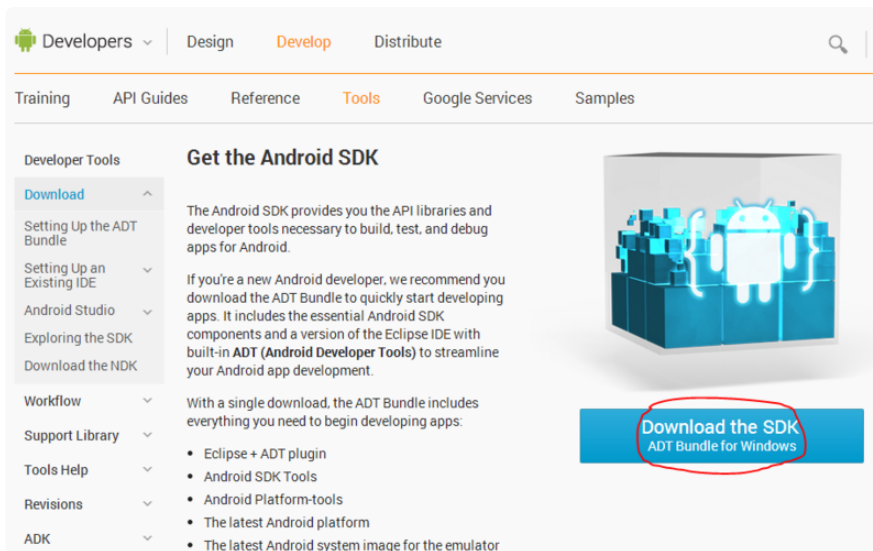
Developers Design Develop Distribute

Training API Guides Reference Tools Google Services Samples

Developer Tools

Download

Setting Up the ADT Bundle

Setting Up an Existing IDE

Android Studio

Exploring the SDK

Download the NDK

Workflow

Support Library

Tools Help

Revisions

ADK

Get the Android SDK

The Android SDK provides you the API libraries and developer tools necessary to build, test, and debug apps for Android.

If you're a new Android developer, we recommend you download the ADT Bundle to quickly start developing apps. It includes the essential Android SDK components and a version of the Eclipse IDE with built-in **ADT (Android Developer Tools)** to streamline your Android app development.

With a single download, the ADT Bundle includes everything you need to begin developing apps:

- Eclipse + ADT plugin
- Android SDK Tools
- Android Platform-tools
- The latest Android platform
- The latest Android system image for the emulator

Download the SDK
ADT Bundle for Windows